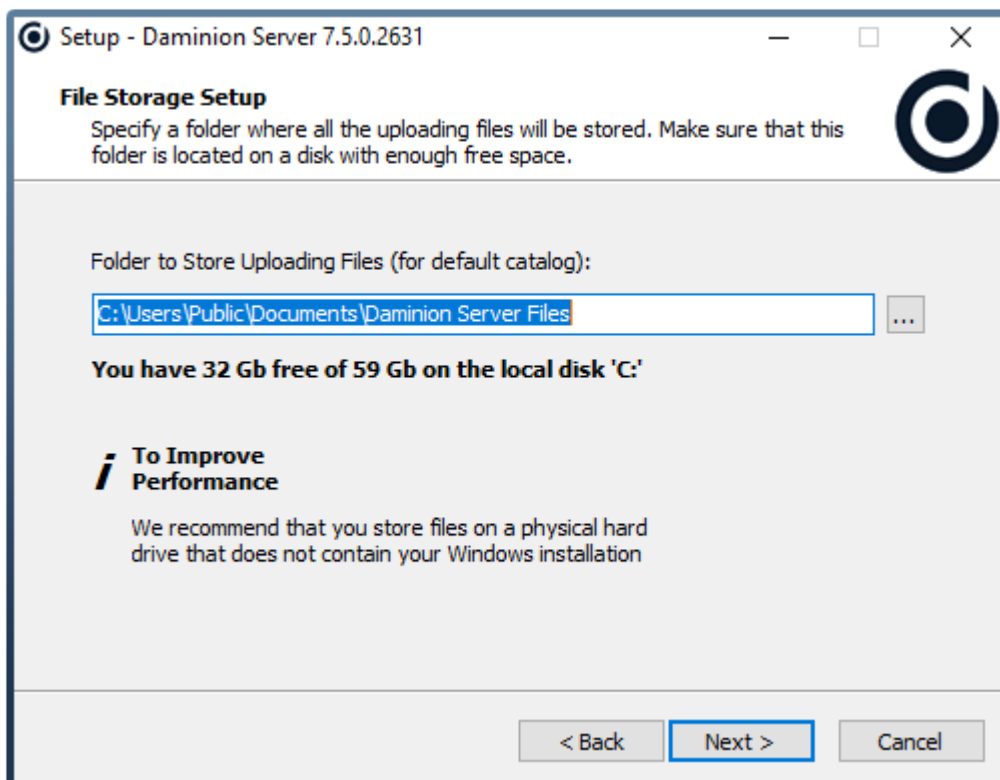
Setup - Daminion Server 7.5.0.2631

File Storage Setup
Specify a folder where all the uploading files will be stored. Make sure that this folder is located on a disk with enough free space.

Folder to Store Uploading Files (for default catalog):

C:\Users\Public\Documents\Daminion Server Files

...

You have 32 Gb free of 59 Gb on the local disk 'C:'

i

To Improve Performance

We recommend that you store files on a physical hard drive that does not contain your Windows installation

< Back

Next >

Cancel